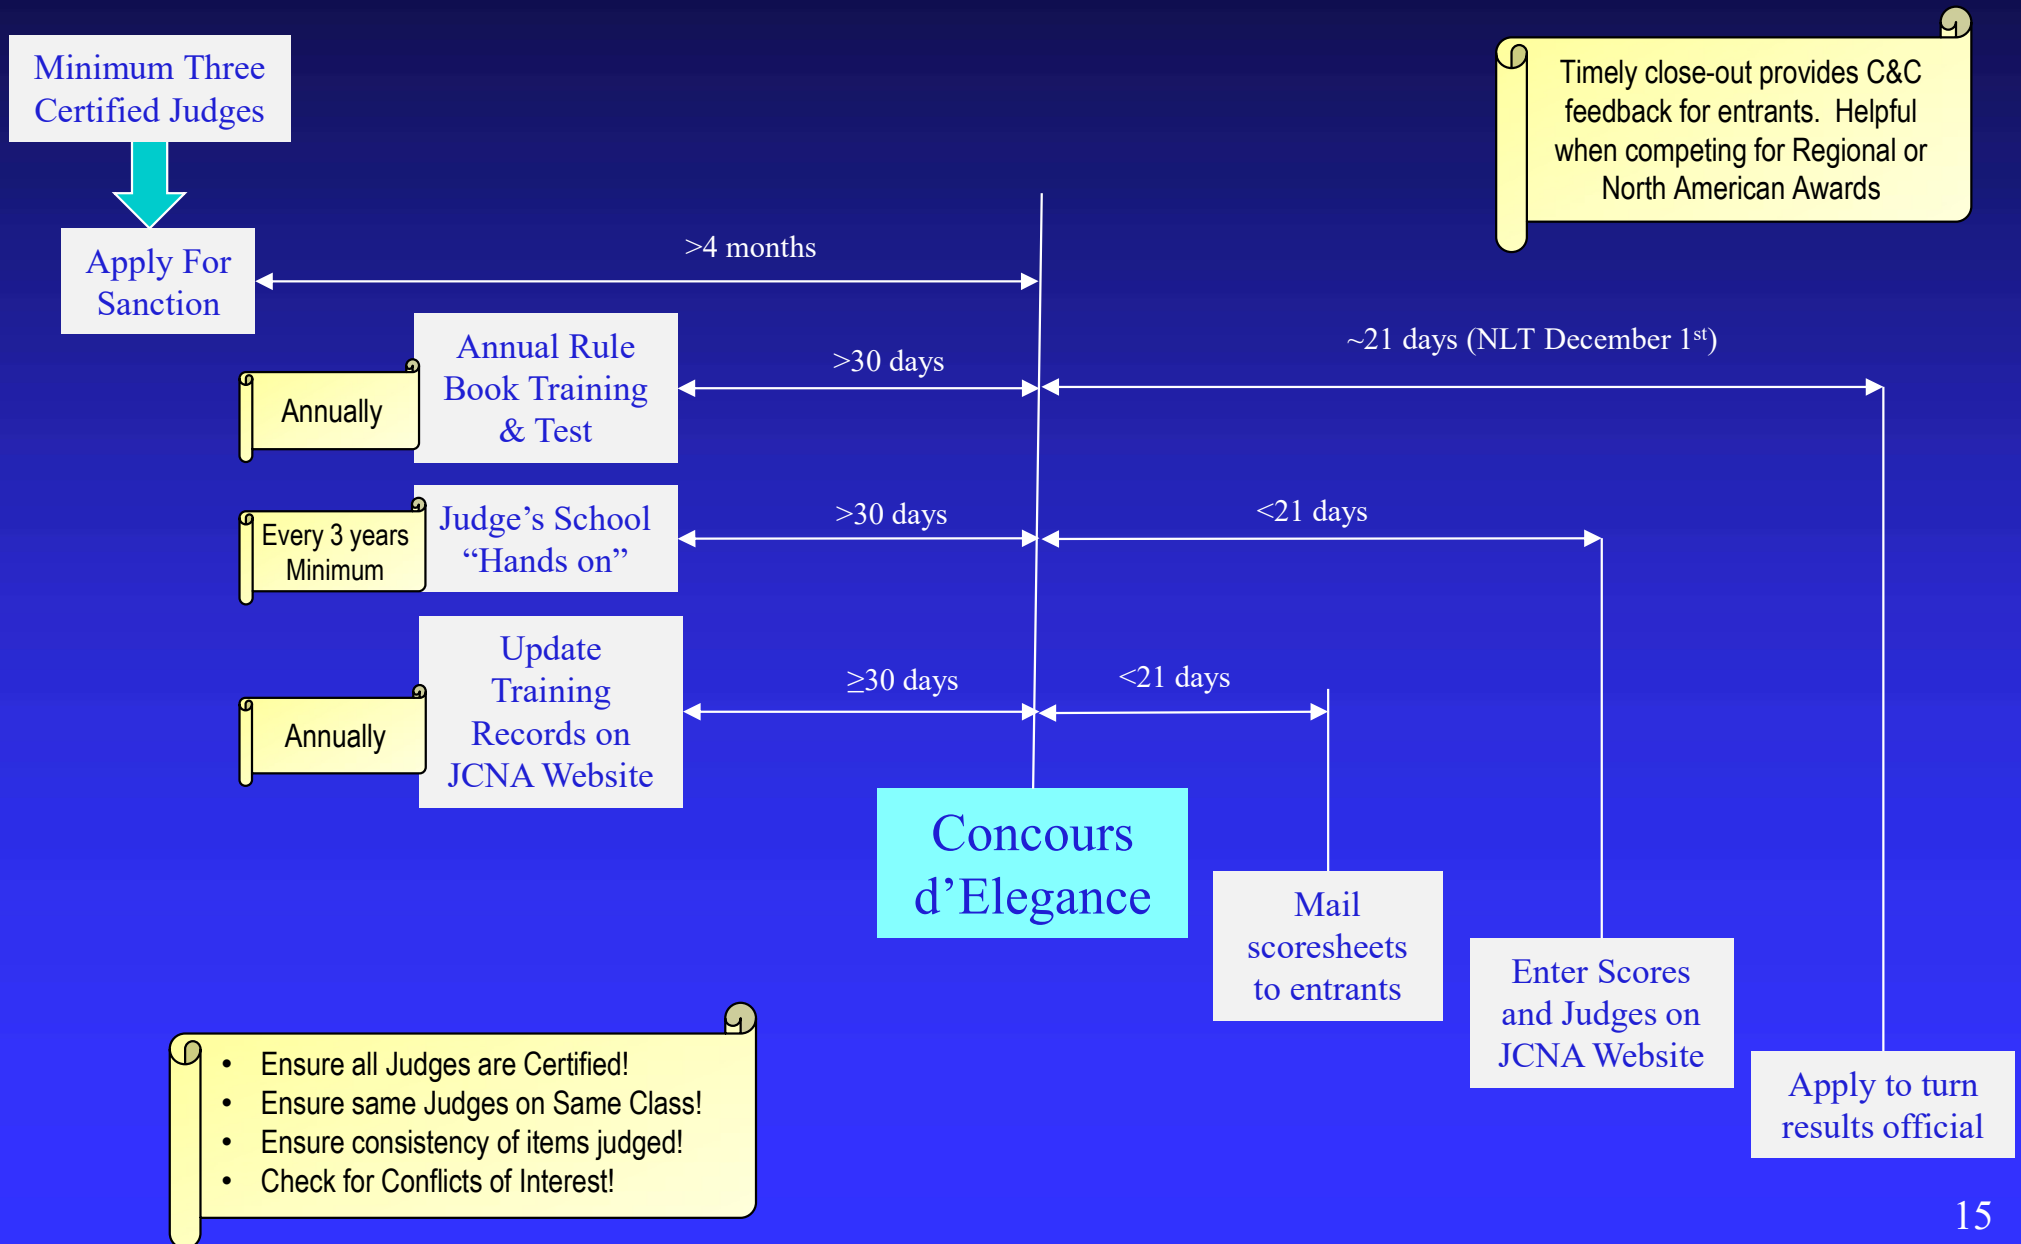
Minimum Three Certified Judges

Timely close-out provides C&C feedback for entrants. Helpful when competing for Regional or North American Awards

Apply For Sanction

>4 months

Annually

Annual Rule Book Training & Test

>30 days

~21 days (NLT December 1$^{st}$)

Every 3 years Minimum

Judge's School "Hands on"

>30 days

<21 days

Annually

Update Training Records on JCNA Website

≥30 days

<21 days

Concours d'Elegance

Mail scoresheets to entrants

Enter Scores and Judges on JCNA Website

Apply to turn results official

- Ensure all Judges are Certified!
- Ensure same Judges on Same Class!
- Ensure consistency of items judged!
- Check for Conflicts of Interest!

15